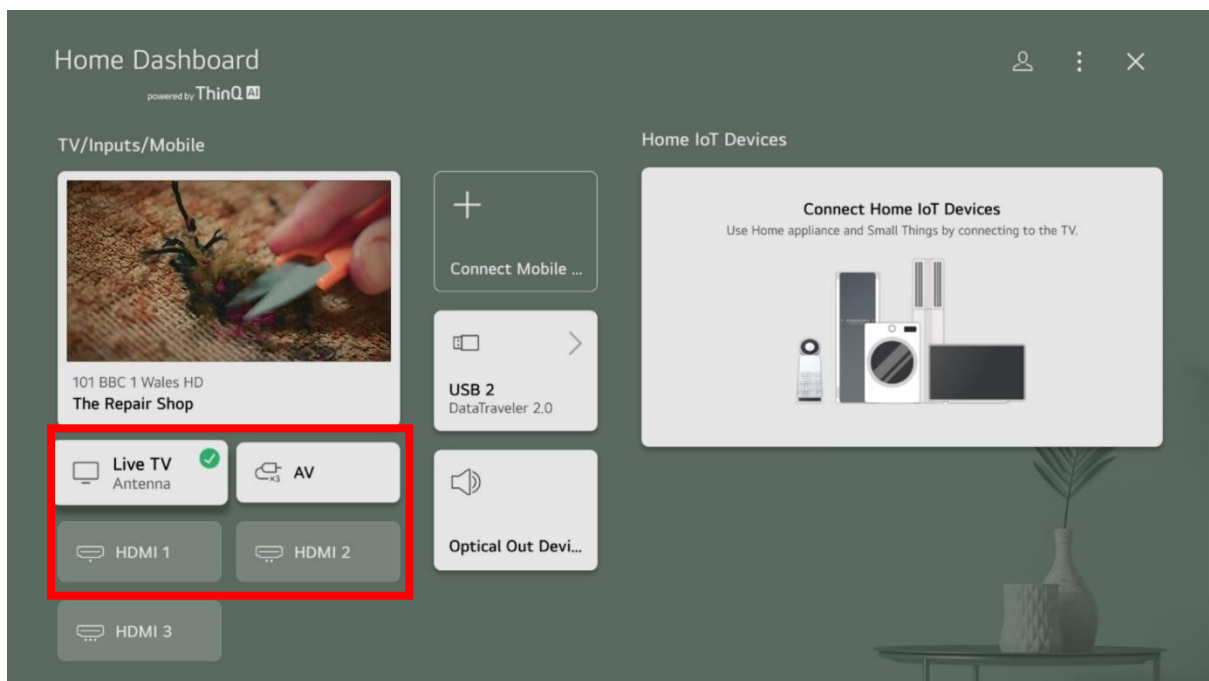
Home Dashboard
powered by ThinQ AI

TV/Inputs/Mobile

101 BBC 1 Wales HD
The Repair Shop

Live TV
Antenna

AV

HDMI 1

HDMI 2

HDMI 3

Connect Mobile ...

USB 2
DataTraveler 2.0

Optical Out Devi...

Home IoT Devices

Connect Home IoT Devices
Use Home appliance and Small Things by connecting to the TV.